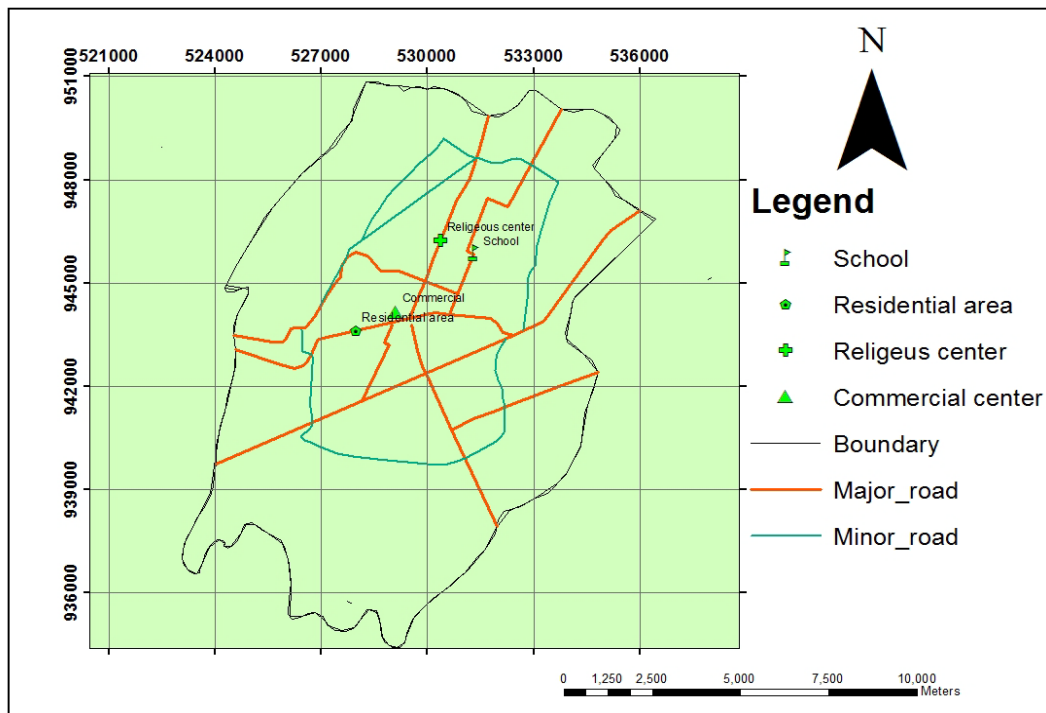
521000 524000 527000 530000 533000 536000

951000
948000
945000
942000
939000
936000

Religeous center
School
Commercial
Residential area

N

Legend
School
Residential area
Religeus center
Commercial center
Boundary
Major_road
Minor_road

0 1,250 2,500 5,000 7,500 10,000 Meters